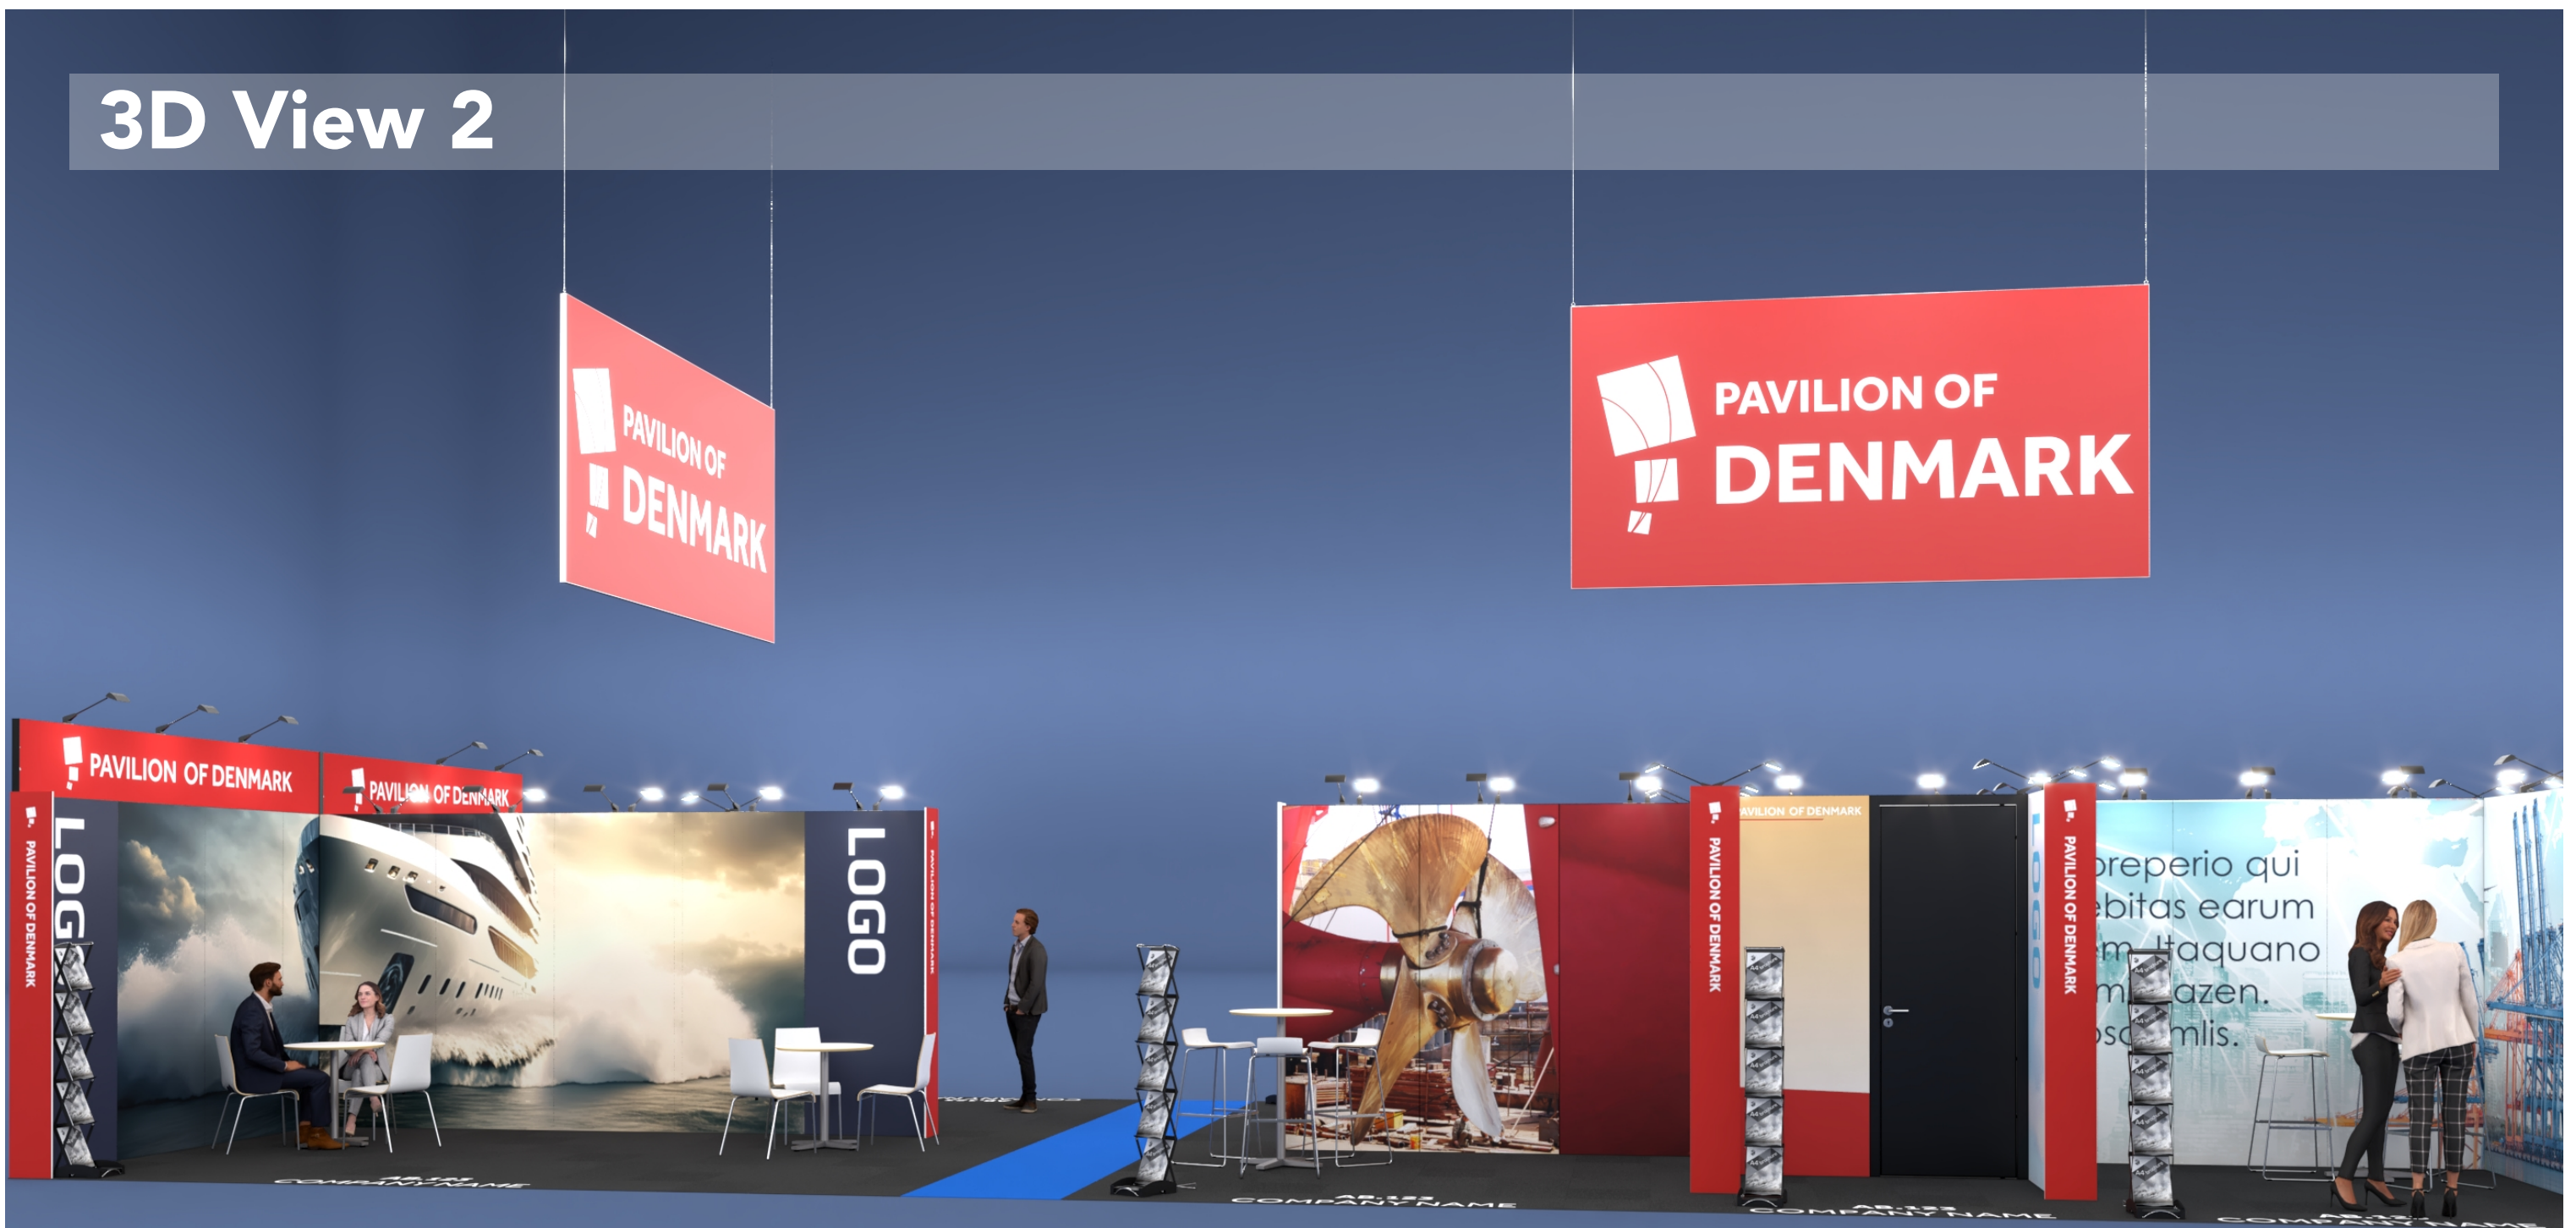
3D View 2

PAVILION OF DENMARK

PAVILION OF DENMARK

PAVILION OF DENMARK

PAVILION OF DENMARK

PAVILION OF DENMARK

LOGO

LOGO

PAVILION OF DENMARK

PAVILION OF DENMARK

PAVILION OF DENMARK

PAVILION OF DENMARK

oreperio qui ebitas earum m Itaquano m azen. os mlis.

LOGO